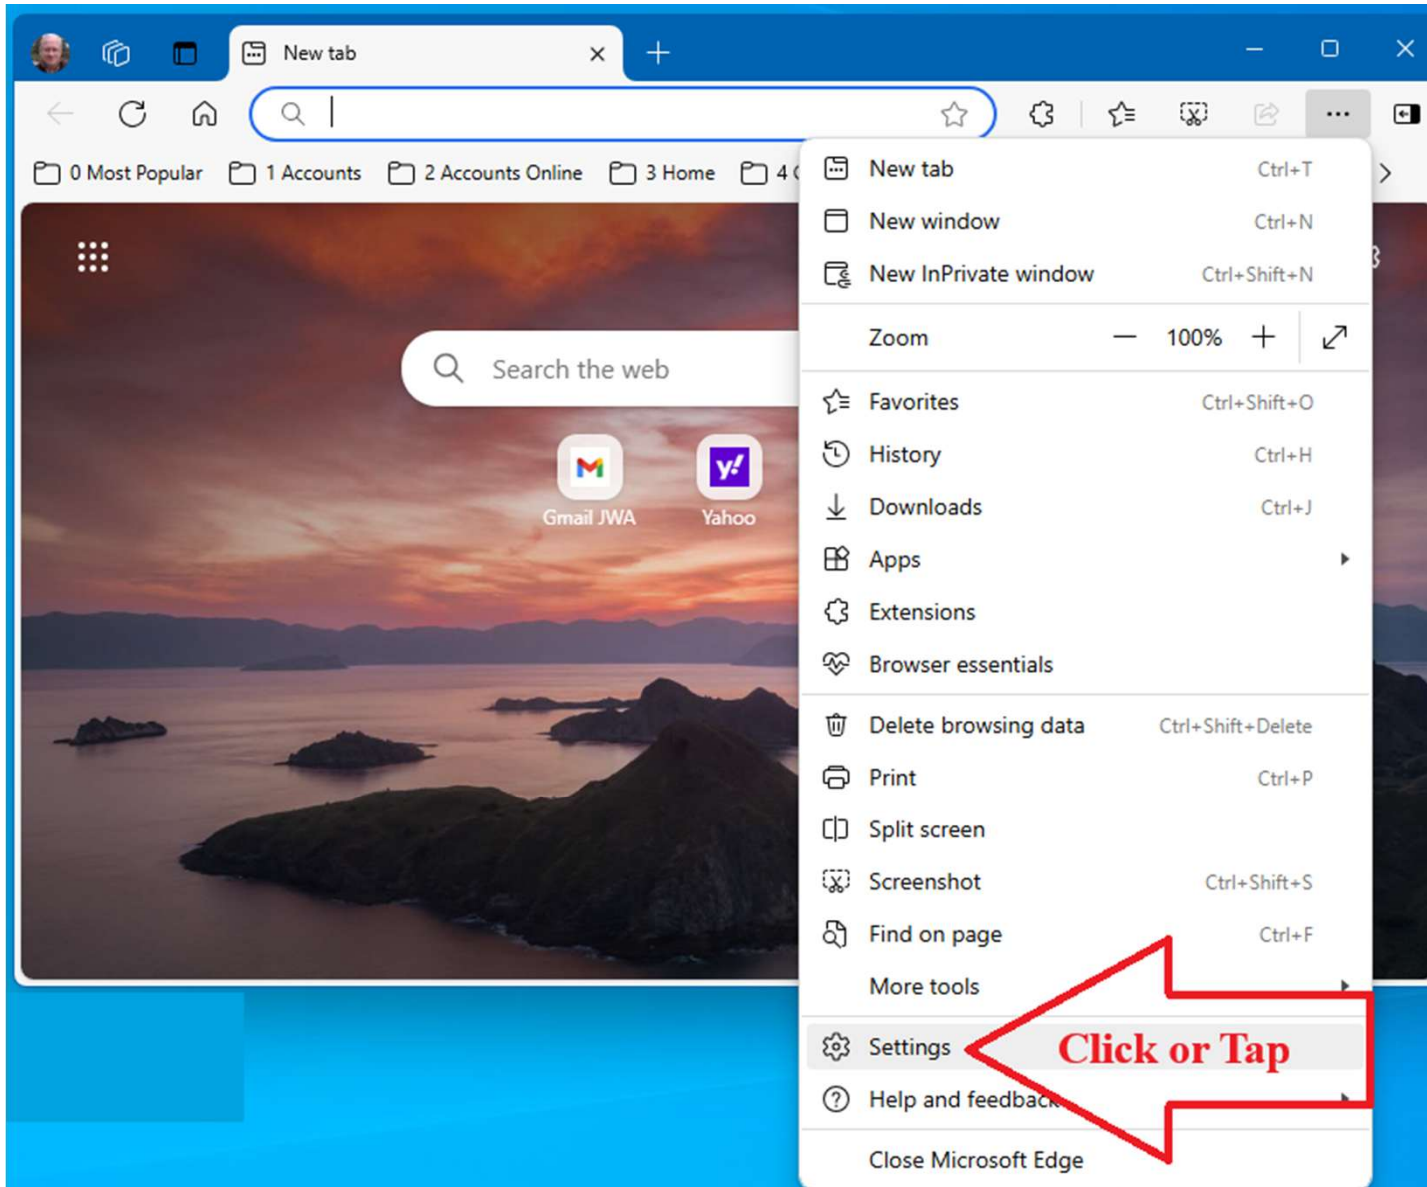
New tab

0 Most Popular 1 Accounts 2 Accounts Online 3 Home 4 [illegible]

Search the web

Gmail JWA Yahoo

| | |
|---|---|
| New tab | Ctrl+T |
| New window | Ctrl+N |
| New InPrivate window | Ctrl+Shift+N |
| Zoom — 100% + | |
| Favorites | Ctrl+Shift+O |
| History | Ctrl+H |
| Downloads | Ctrl+J |
| Apps | |
| Extensions | |
| Browser essentials | |
| Delete browsing data | Ctrl+Shift+Delete |
| Print | Ctrl+P |
| Split screen | |
| Screenshot | Ctrl+Shift+S |
| Find on page | Ctrl+F |
| More tools | |
| Settings | |
| Help and feedback | |
| Close Microsoft Edge | |

Click or Tap